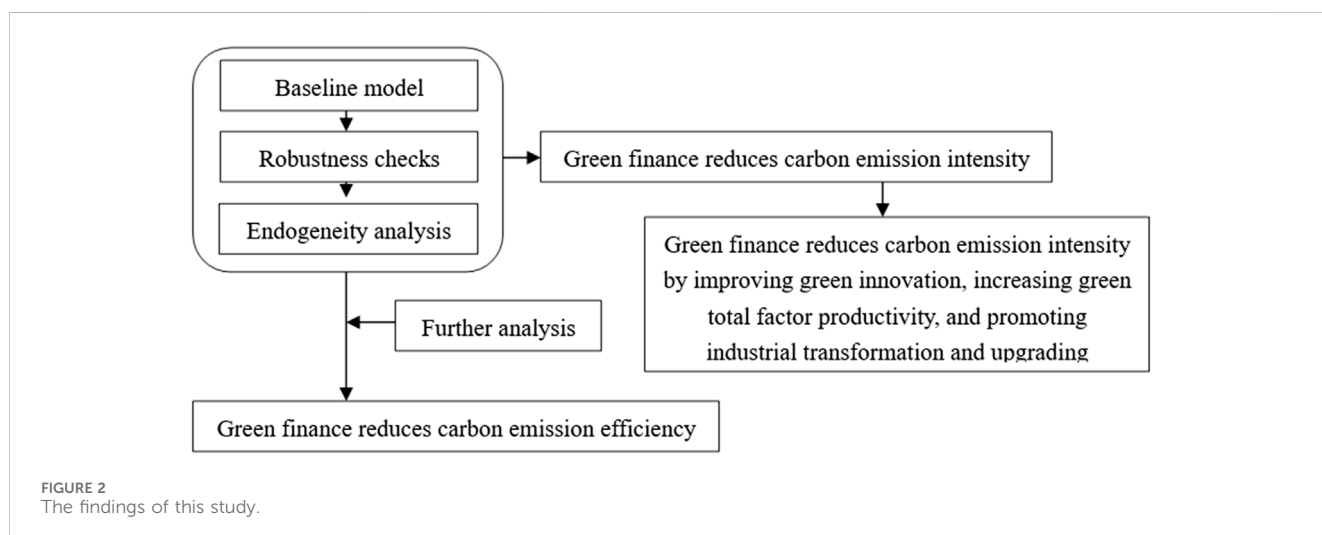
Baseline model

Robustness checks

Endogeneity analysis

Green finance reduces carbon emission intensity

Green finance reduces carbon emission intensity by improving green innovation, increasing green total factor productivity, and promoting industrial transformation and upgrading

Further analysis

Green finance reduces carbon emission efficiency

FIGURE 2
The findings of this study.